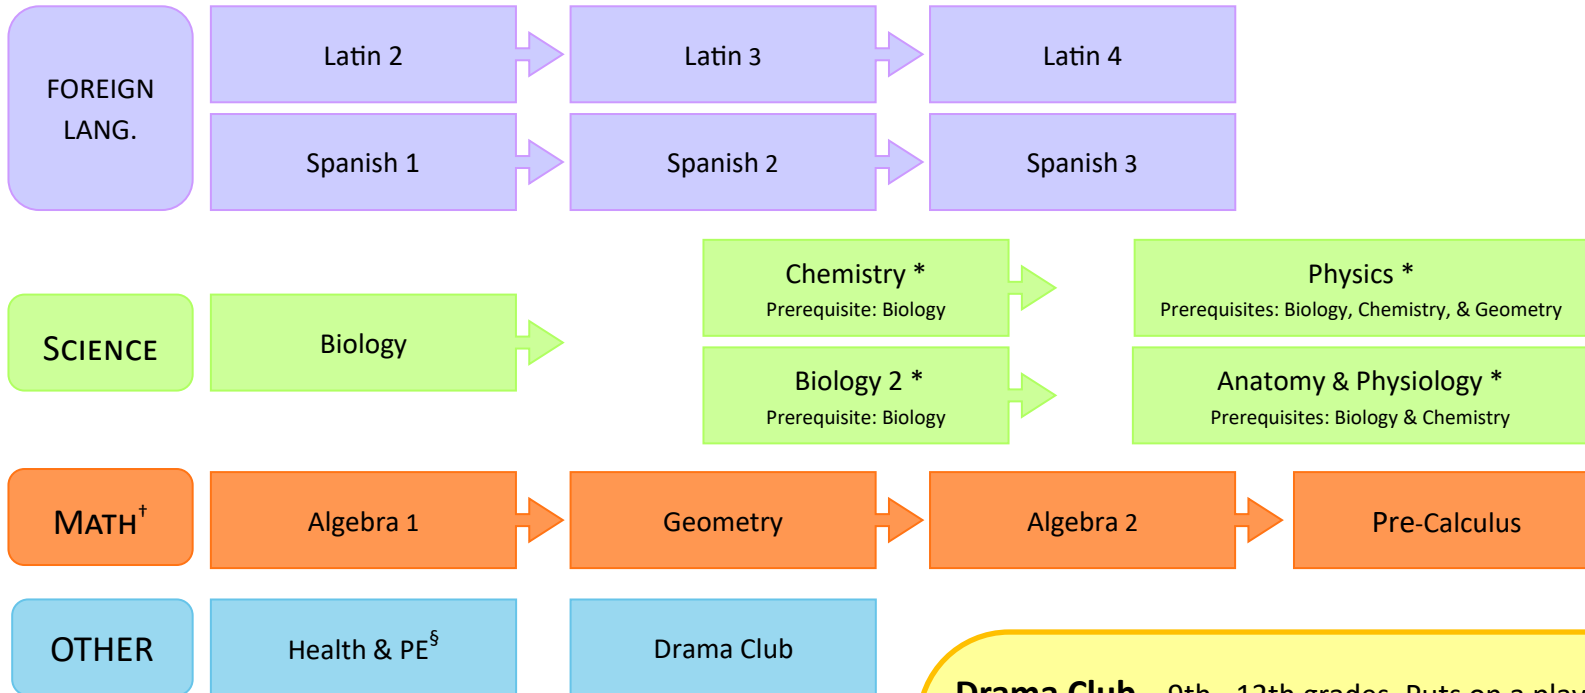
FOREIGN LANG.

Latin 2

Latin 3

Latin 4

Spanish 1

Spanish 2

Spanish 3

Chemistry *
Prerequisite: Biology

Physics *
Prerequisites: Biology, Chemistry, & Geometry

SCIENCE

Biology

Biology 2 *
Prerequisite: Biology

Anatomy & Physiology *
Prerequisites: Biology & Chemistry

MATH$^{\dagger}$

Algebra 1

Geometry

Algebra 2

Pre-Calculus

OTHER

Health & PE$^{\S}$

Drama Club

Drama Club – 9th – 12th grades. Puts on a play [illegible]